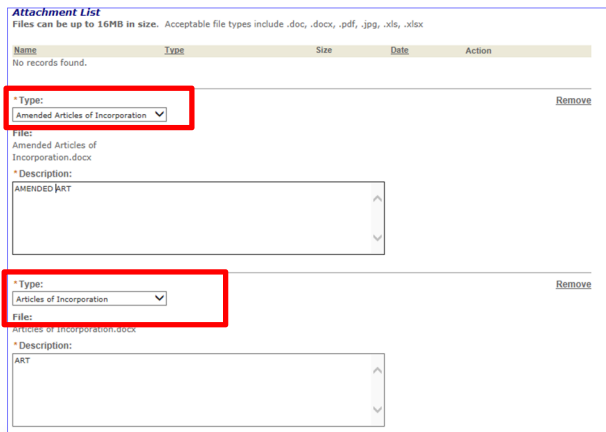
Attachment List

Files can be up to 16MB in size. Acceptable file types include .doc, .docx, .pdf, .jpg, .xls, .xlsx

| Name | Type | Size | Date | Action |
|---|---|---|---|---|
| No records found. | | | | |

*Type:
Amended Articles of Incorporation

Remove

File:
Amended Articles of Incorporation.docx

*Description:
AMENDED ART

*Type:
Articles of Incorporation

Remove

File:
Articles of Incorporation.docx

*Description:
ART